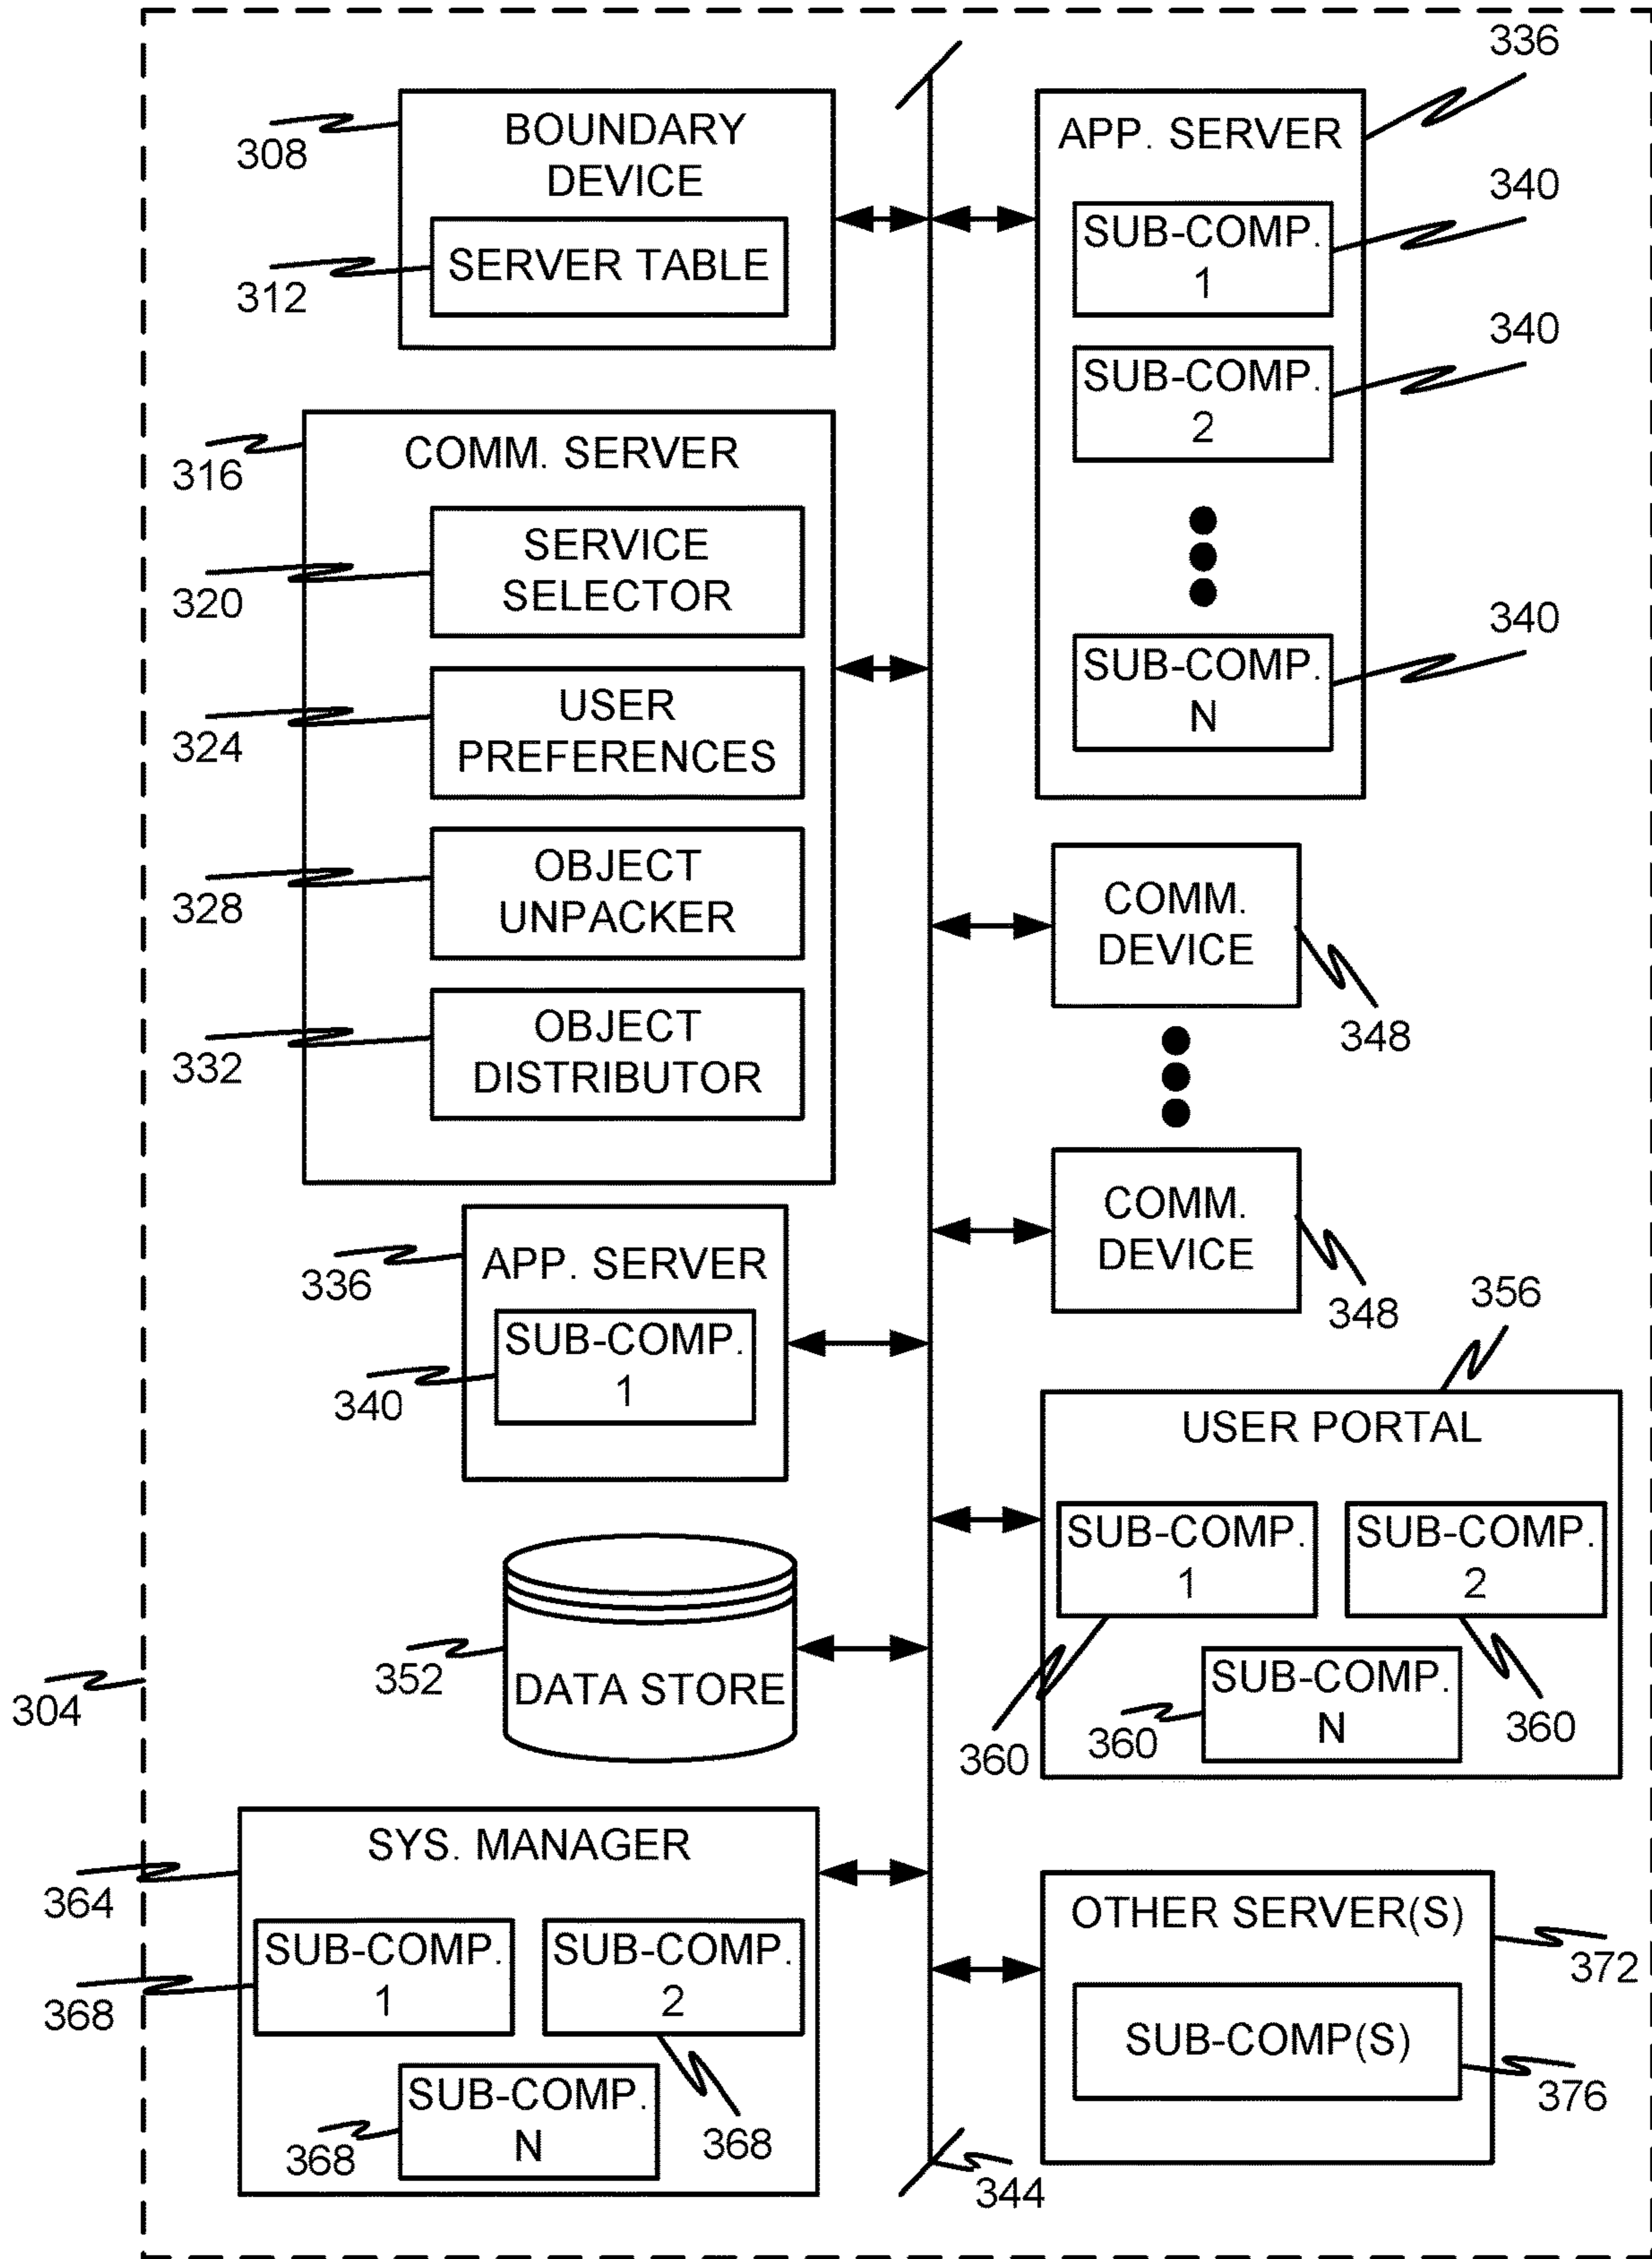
336
308
BOUNDARY DEVICE
APP. SERVER
340
SUB-COMP. 1
312
SERVER TABLE
340
SUB-COMP. 2
316
COMM. SERVER
SERVICE SELECTOR
320
340
SUB-COMP. N
USER PREFERENCES
324
OBJECT UNPACKER
328
COMM. DEVICE
348
OBJECT DISTRIBUTOR
332
COMM. DEVICE
336
APP. SERVER
348
SUB-COMP. 1
356
340
USER PORTAL
SUB-COMP. 1
SUB-COMP. 2
352
DATA STORE
SUB-COMP. N
304
360
360
360
SYS. MANAGER
364
OTHER SERVER(S)
SUB-COMP. 1
SUB-COMP. 2
372
368
SUB-COMP(S)
376
SUB-COMP. N
368
368
344